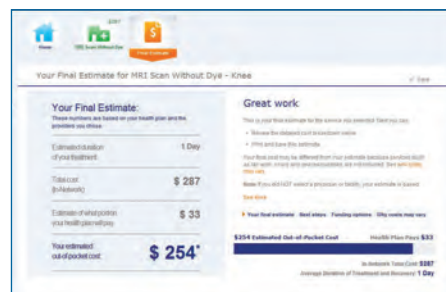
Home
$287
MRI Scan Without Dye
Final Estimate

Your Final Estimate for MRI Scan Without Dye - Knee

Save

Your Final Estimate:
These numbers are based on your health plan and the providers you choose.

Estimated duration of your treatment: 1 Day

Total cost (In-Network): $ 287

Estimate of what portion your health plan will pay: $ 33

Your estimated out-of-pocket cost: $ 254*

Great work
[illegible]

Your final estimate   Next steps   Funding options   Why costs may vary

$254 Estimated Out-of-Pocket Cost
Health Plan Pays $33

In-Network Total Cost: $287
Average Duration of Treatment and Recovery: 1 Day